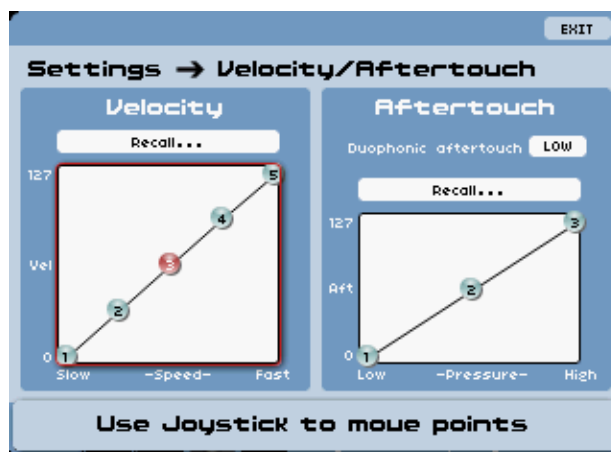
EXIT

Settings → Velocity/Aftertouch

Velocity

Recall...

127

Vel

0

1 2 3 4 5

Slow -Speed- Fast

Aftertouch

Duophonic aftertouch LOW

Recall...

127

Aft

0

1 2 3

Low -Pressure- High

Use Joystick to move points